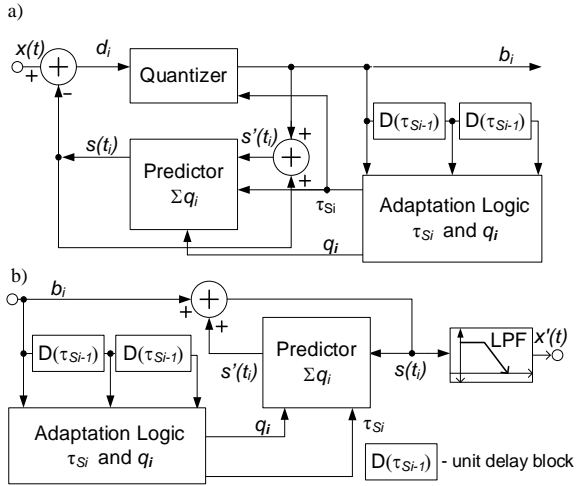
a)

$x(t)$ + - $d_i$ Quantizer $b_i$

$D(\tau_{Si-1})$ $D(\tau_{Si-1})$

$s(t_i)$ $s'(t_i)$ + + +

Predictor $\Sigma q_i$

$\tau_{Si}$

Adaptation Logic $\tau_{Si}$ and $q_i$

$q_i$

b)

$b_i$ + +

$D(\tau_{Si-1})$ $D(\tau_{Si-1})$

Predictor $\Sigma q_i$

$s'(t_i)$ $s(t_i)$

LPF $x'(t)$

Adaptation Logic $\tau_{Si}$ and $q_i$

$q_i$ $\tau_{Si}$

$D(\tau_{Si-1})$ - unit delay block